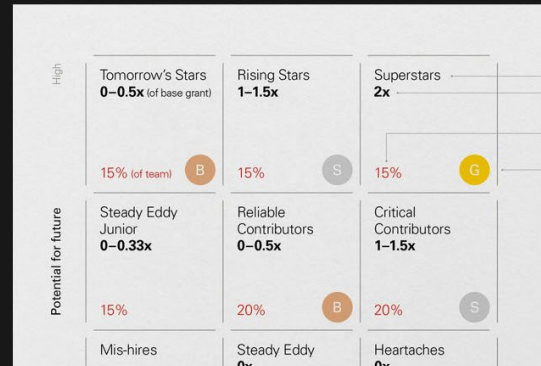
High

Potential for future

| Tomorrow's Stars **0–0.5x** (of base grant) 15% (of team) B | Rising Stars **1–1.5x** 15% S | Superstars **2x** 15% G |
|---|---|---|
| Steady Eddy Junior **0–0.33x** 15% | Reliable Contributors **0–0.5x** 20% B | Critical Contributors **1–1.5x** 20% S |
| Mis-hires | Steady Eddy **0x** | Heartaches **0x** |